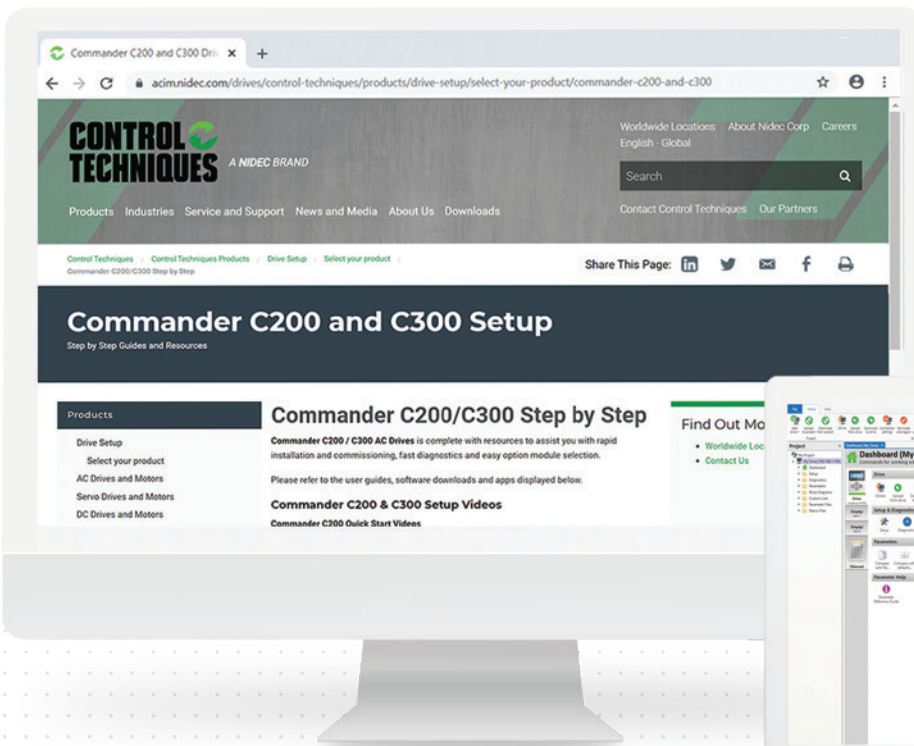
Commander C200 and C300 Dri ×  +

acim.nidec.com/drives/control-techniques/products/drive-setup/select-your-product/commander-c200-and-c300

CONTROL TECHNIQUES A NIDEC BRAND

Worldwide Locations About Nidec Corp Careers
English - Global

Search

Products Industries Service and Support News and Media About Us Downloads

Contact Control Techniques Our Partners

Control Techniques / Control Techniques Products / Drive Setup / Select your product / Commander C200/C300 Step by Step

Share This Page:

Commander C200 and C300 Setup
Step by Step Guides and Resources

Products
Drive Setup
Select your product
AC Drives and Motors
Servo Drives and Motors
DC Drives and Motors

Commander C200/C300 Step by Step

Commander C200 / C300 AC Drives is complete with resources to assist you with rapid installation and commissioning, fast diagnostics and easy option module selection.

Please refer to the user guides, software downloads and apps displayed below.

Commander C200 & C300 Setup Videos

Commander C200 Quick Start Videos

Find Out Mo
• Worldwide Loc
• Contact Us

Project

Dashboard (My

Drive

Setup & Diagnostics

Setup

Parameters

Parameter Help